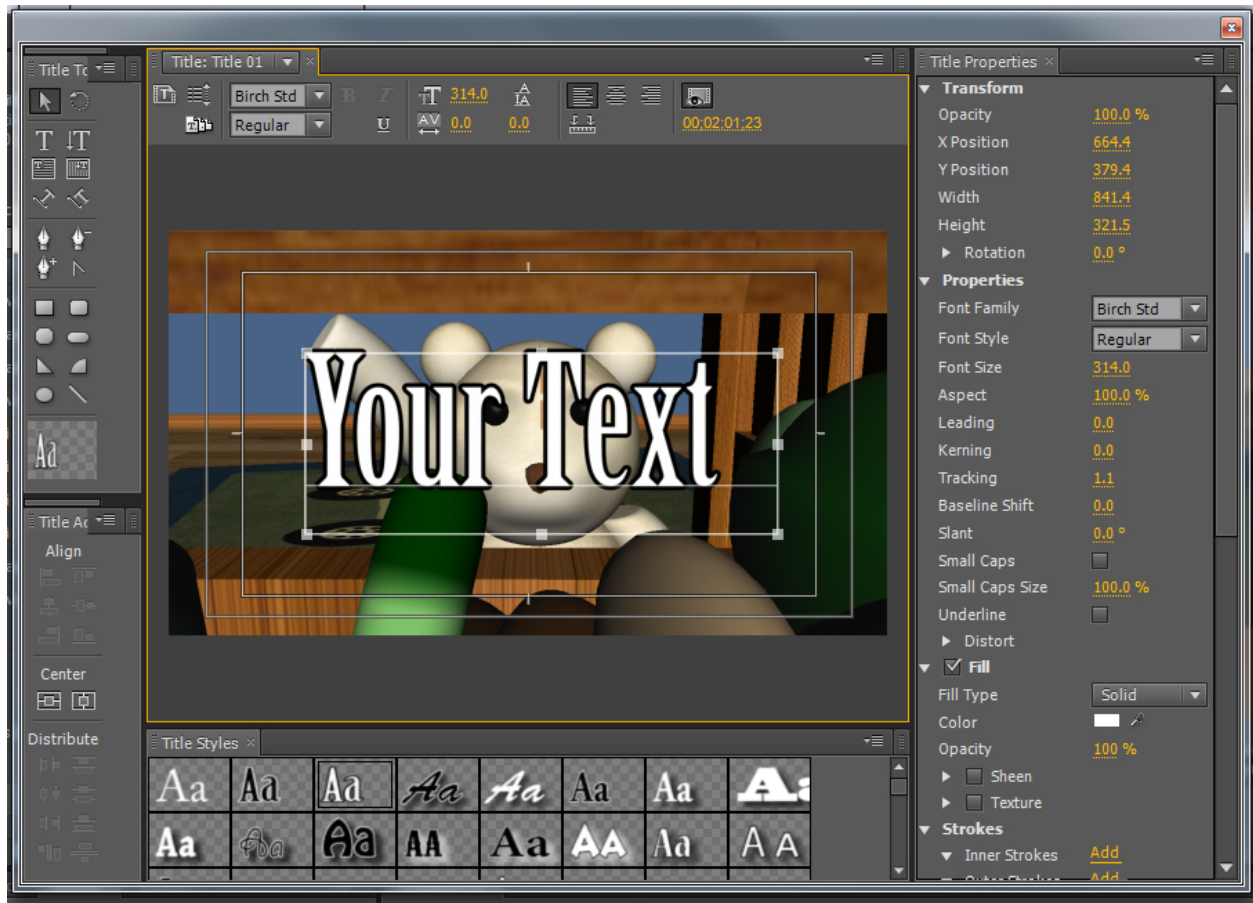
Title To

Title: Title 01

Birch Std
Regular
314.0
0.0
0.0
00:02:01:23

Aa

Your Text

Title Ac
Align
Center
Distribute

Title Styles
Aa Aa Aa Aa Aa Aa Aa Aa
Aa Aa Aa AA Aa AA Aa A A

Title Properties
Transform
Opacity 100.0 %
X Position 664.4
Y Position 379.4
Width 841.4
Height 321.5
Rotation 0.0 °
Properties
Font Family Birch Std
Font Style Regular
Font Size 314.0
Aspect 100.0 %
Leading 0.0
Kerning 0.0
Tracking 1.1
Baseline Shift 0.0
Slant 0.0 °
Small Caps
Small Caps Size 100.0 %
Underline
Distort
Fill
Fill Type Solid
Color
Opacity 100 %
Sheen
Texture
Strokes
Inner Strokes Add
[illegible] Add